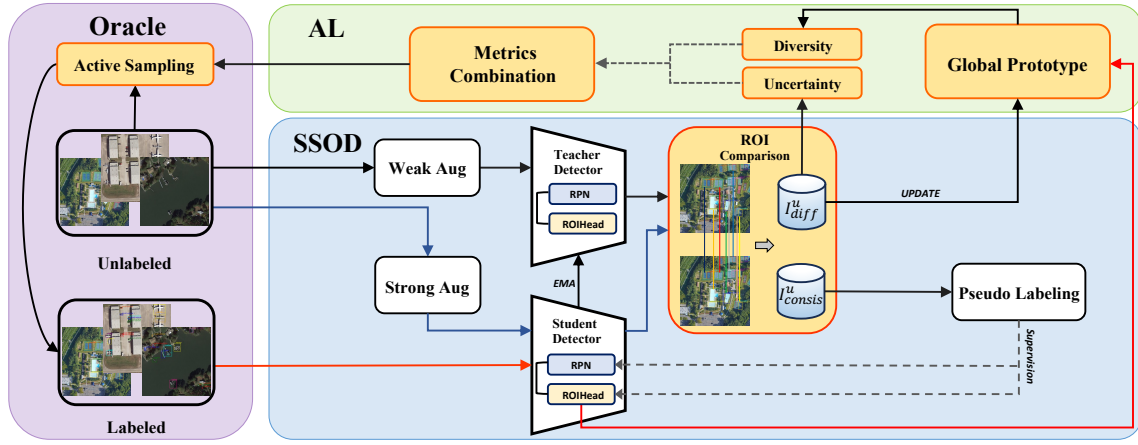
Oracle

Active Sampling

Unlabeled

Labeled

AL

Metrics Combination

Diversity

Uncertainty

Global Prototype

SSOD

Weak Aug

Strong Aug

Teacher Detector

RPN

ROIHead

EMA

Student Detector

RPN

ROIHead

ROI Comparison

$I^{u}_{diff}$

$I^{u}_{consis}$

UPDATE

Pseudo Labeling

Supervision